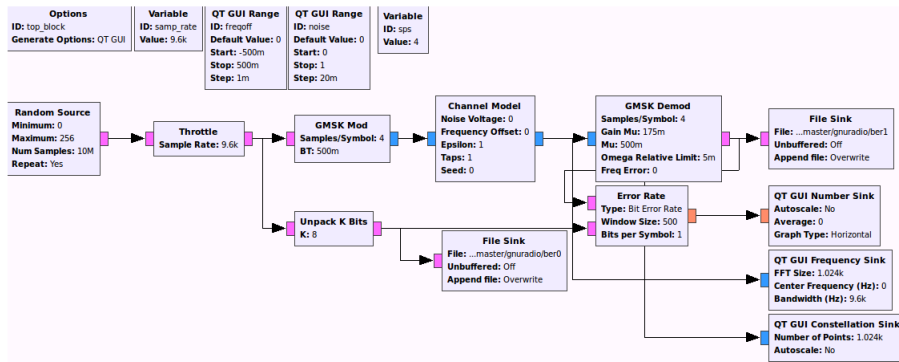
Options
ID: top_block
Generate Options: QT GUI

Variable
ID: samp_rate
Value: 9.6k

QT GUI Range
ID: freqoff
Default Value: 0
Start: -500m
Stop: 500m
Step: 1m

QT GUI Range
ID: noise
Default Value: 0
Start: 0
Stop: 1
Step: 20m

Variable
ID: sps
Value: 4

Random Source
Minimum: 0
Maximum: 256
Num Samples: 10M
Repeat: Yes

Throttle
Sample Rate: 9.6k

GMSK Mod
Samples/Symbol: 4
BT: 500m

Channel Model
Noise Voltage: 0
Frequency Offset: 0
Epsilon: 1
Taps: 1
Seed: 0

GMSK Demod
Samples/Symbol: 4
Gain Mu: 175m
Mu: 500m
Omega Relative Limit: 5m
Freq Error: 0

File Sink
File: ...master/gnuradio/ber1
Unbuffered: Off
Append file: Overwrite

Error Rate
Type: Bit Error Rate
Window Size: 500
Bits per Symbol: 1

QT GUI Number Sink
Autoscale: No
Average: 0
Graph Type: Horizontal

Unpack K Bits
K: 8

File Sink
File: ...master/gnuradio/ber0
Unbuffered: Off
Append file: Overwrite

QT GUI Frequency Sink
FFT Size: 1.024k
Center Frequency (Hz): 0
Bandwidth (Hz): 9.6k

QT GUI Constellation Sink
Number of Points: 1.024k
Autoscale: No